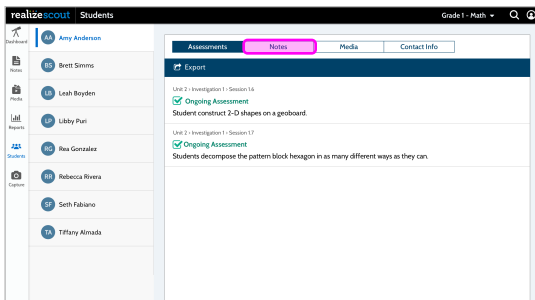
realize scout Students

Grade 1 - Math

Dashboard
Notes
Media
Reports
Students
Capture

AA Amy Anderson
BS Brett Simms
LB Leah Boyden
LP Libby Puri
RG Rea Gonzalez
RR Rebecca Rivera
SF Seth Fabiano
TA Tiffany Almada

Assessments | Notes | Media | Contact Info

Export

Unit 2 › Investigation 1 › Session 1.6
Ongoing Assessment
Student construct 2-D shapes on a geoboard.

Unit 2 › Investigation 1 › Session 1.7
Ongoing Assessment
Students decompose the pattern block hexagon in as many different ways as they can.